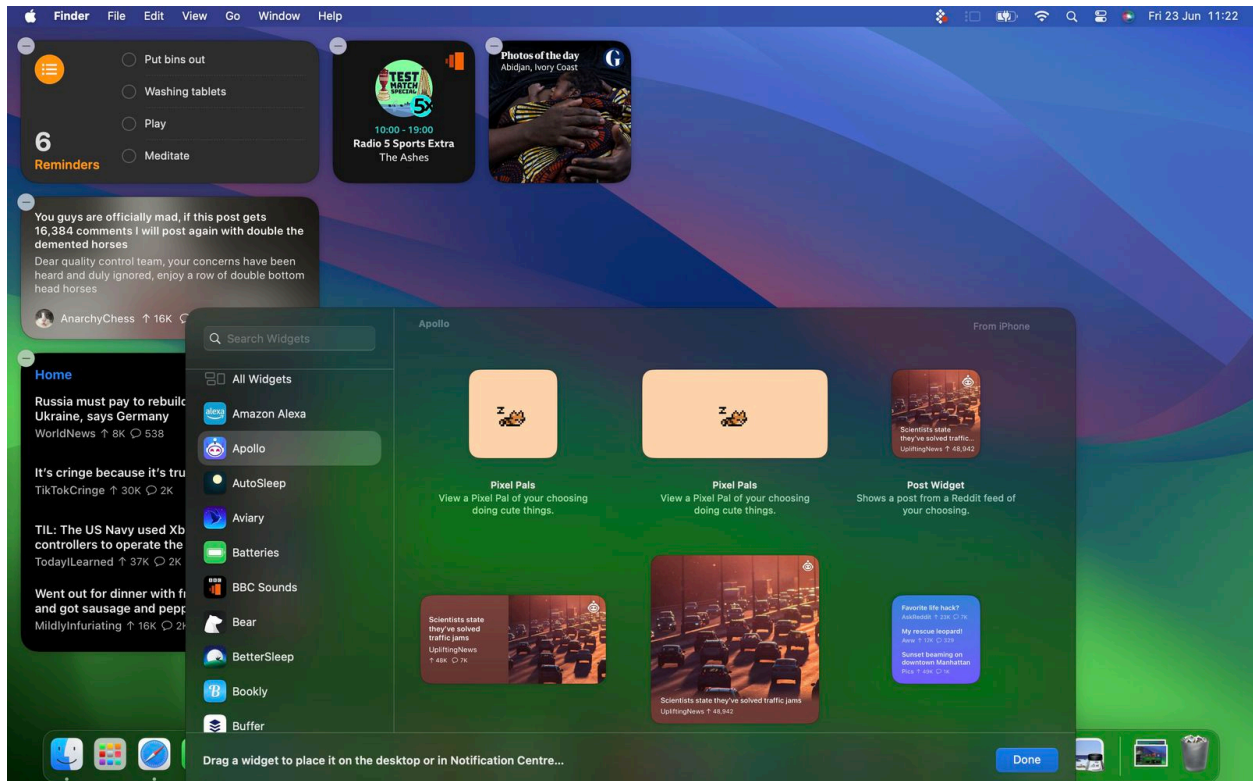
Finder File Edit View Go Window Help

Fri 23 Jun 11:22

Put bins out
Washing tablets
Play
Meditate
6
Reminders

TEST MATCH SPECIAL 5
10:00 - 19:00
Radio 5 Sports Extra
The Ashes

Photos of the day
Abidjan, Ivory Coast
G

You guys are officially mad, if this post gets 16,384 comments I will post again with double the demented horses
Dear quality control team, your concerns have been heard and duly ignored, enjoy a row of double bottom head horses
AnarchyChess ↑ 16K

Home
Russia must pay to rebuild Ukraine, says Germany
WorldNews ↑ 8K 538

It's cringe because it's tru
TikTokCringe ↑ 30K 2K

TIL: The US Navy used Xb controllers to operate the
TodayILearned ↑ 37K 2K

Went out for dinner with f and got sausage and pepp
MildlyInfuriating ↑ 16K 2K

Search Widgets
All Widgets
Amazon Alexa
Apollo
AutoSleep
Aviary
Batteries
BBC Sounds
Bear
BetterSleep
Bookly
Buffer

Apollo
From iPhone

Pixel Pals
View a Pixel Pal of your choosing doing cute things.

Pixel Pals
View a Pixel Pal of your choosing doing cute things.

Scientists state they've solved traffic...
UpliftingNews ↑ 48,942
Post Widget
Shows a post from a Reddit feed of your choosing.

Scientists state they've solved traffic jams
UpliftingNews
↑ 48K 7K

Scientists state they've solved traffic jams
UpliftingNews ↑ 48,942

Favorite life hack?
AskReddit ↑ 22K 7K
My rescue leopard!
Aww ↑ 17K 32K
Sunset beaming on downtown Manhattan
Pics ↑ 49K 16

Drag a widget to place it on the desktop or in Notification Centre...
Done